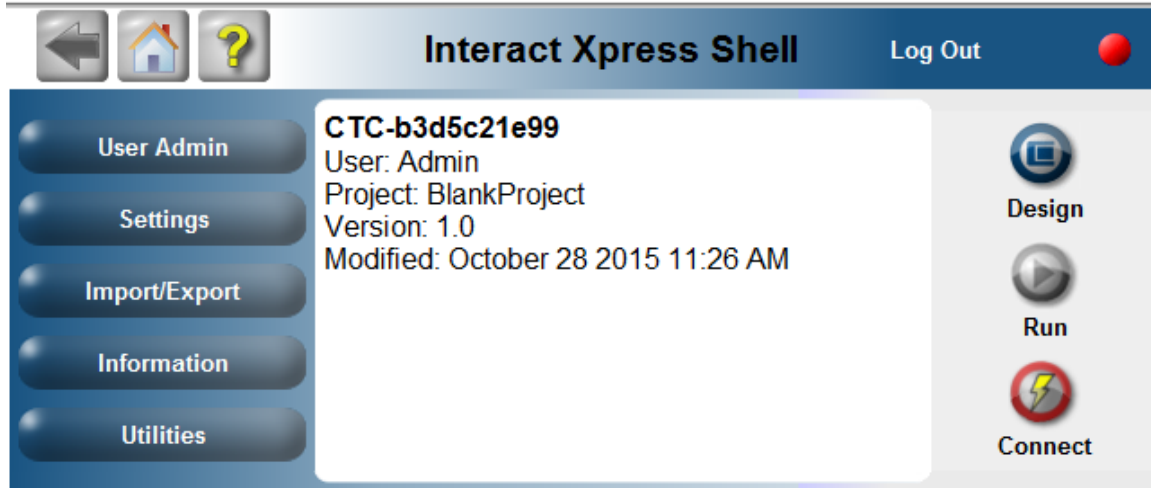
?

Interact Xpress Shell

Log Out

User Admin

Settings

Import/Export

Information

Utilities

CTC-b3d5c21e99
User: Admin
Project: BlankProject
Version: 1.0
Modified: October 28 2015 11:26 AM

Design

Run

Connect